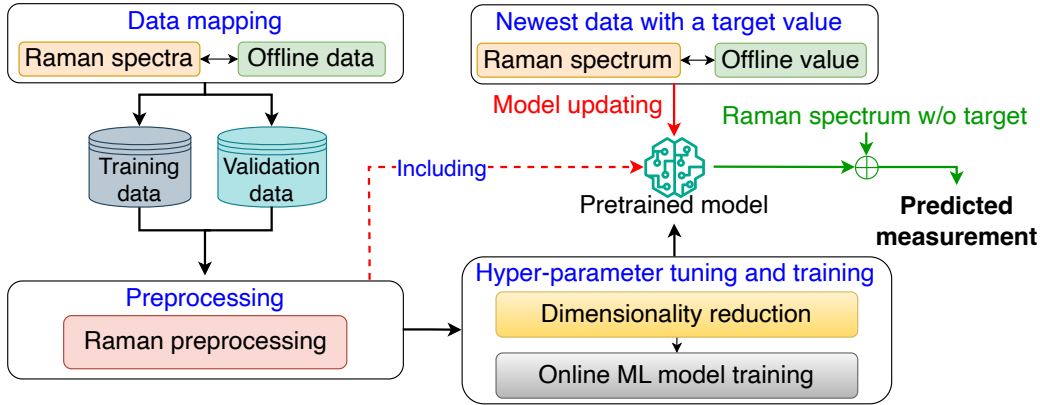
Data mapping

Raman spectra

Offline data

Training data

Validation data

Newest data with a target value

Raman spectrum

Offline value

Model updating

Raman spectrum w/o target

Including

Pretrained model

Predicted measurement

Preprocessing

Raman preprocessing

Hyper-parameter tuning and training

Dimensionality reduction

Online ML model training